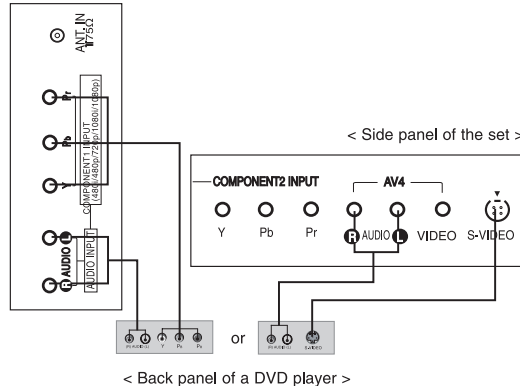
ANT. IN
75Ω

Pr
Pb
Y
COMPONENT1 INPUT
(480i/480p/720p/1080i/1080p)

L
AUDIO
R
AUDIO INPUT

< Side panel of the set >

COMPONENT2 INPUT
Y Pb Pr

AV4
R AUDIO L VIDEO S-VIDEO

or

< Back panel of a DVD player >